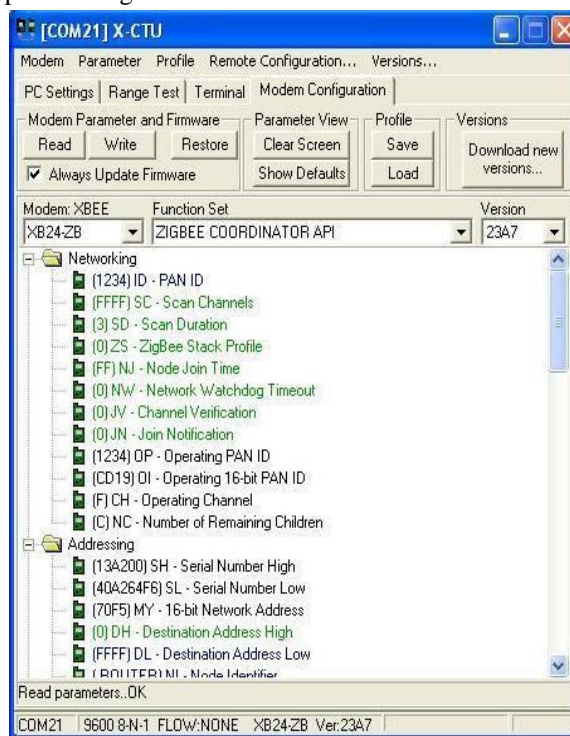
[COM21] X-CTU

Modem Parameter Profile Remote Configuration... Versions...

PC Settings | Range Test | Terminal | Modem Configuration

Modem Parameter and Firmware
Read Write Restore
Always Update Firmware

Parameter View
Clear Screen
Show Defaults

Profile
Save
Load

Versions
Download new versions...

Modem: XBEE
XB24-ZB

Function Set
ZIGBEE COORDINATOR API

Version
23A7

Networking
(1234) ID - PAN ID
(FFFF) SC - Scan Channels
(3) SD - Scan Duration
(0) ZS - ZigBee Stack Profile
(FF) NJ - Node Join Time
(0) NW - Network Watchdog Timeout
(0) JV - Channel Verification
(0) JN - Join Notification
(1234) OP - Operating PAN ID
(CD19) OI - Operating 16-bit PAN ID
(F) CH - Operating Channel
(C) NC - Number of Remaining Children
Addressing
(13A200) SH - Serial Number High
(40A264F6) SL - Serial Number Low
(70F5) MY - 16-bit Network Address
(0) DH - Destination Address High
(FFFF) DL - Destination Address Low
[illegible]

Read parameters..OK

COM21 | 9600 8-N-1 FLOW:NONE | XB24-ZB Ver:23A7